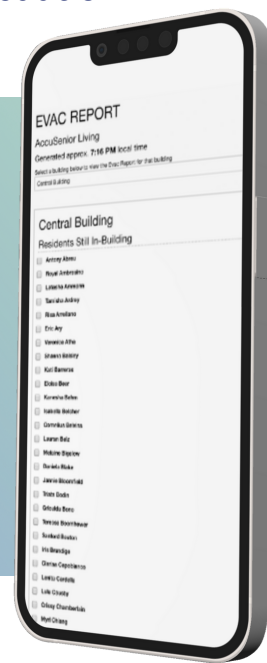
EVAC REPORT

AccuSenior Living

Generated approx. 7:16 PM local time

Select a building below to view the Evac Report for that building

Central Building

Central Building

Residents Still In-Building

Antony Abreu

Royal Ambrosino

Lakesha Annesley

Tanisha Ardrey

Risa Arellano

Eric Ary

Veronica Athe

Shawnt Baldry

Kati Barreras

Eloisa Beer

Kerwina Behm

Isabella Belcher

Cornelius Berens

Lauran Betz

Malcolm Bigelow

Daniela Blake

Jannie Blessefeld

Stacia Bodin

Griselda Bono

Teresa Boonheuser

Sunford Boston

Iris Brandigo

Clarisa Capobianco

Lanita Cardella

Lola Chasity

Orbey Chamberlain

Myel Chang